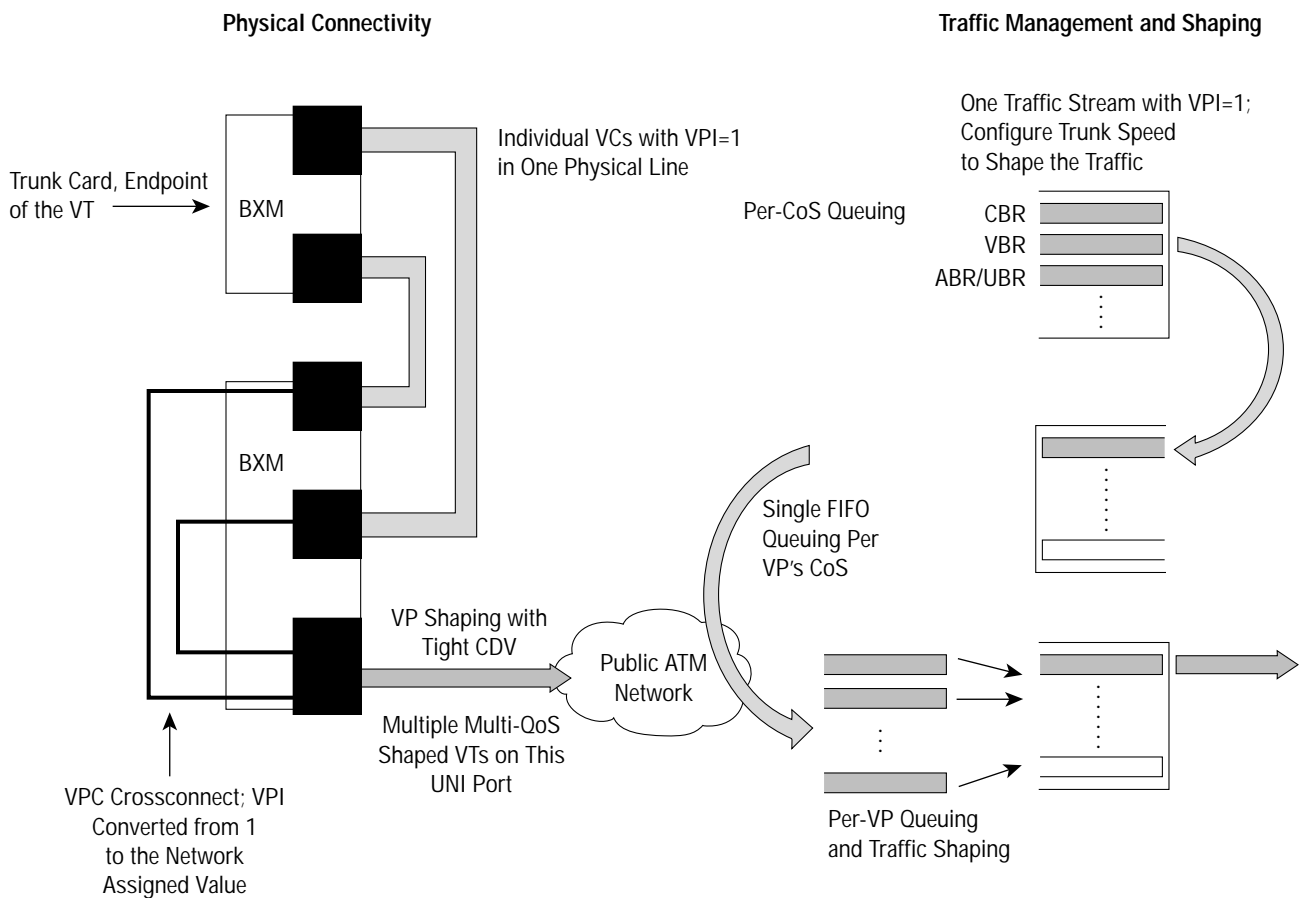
Physical Connectivity

Traffic Management and Shaping

One Traffic Stream with VPI=1; Configure Trunk Speed to Shape the Traffic

Individual VCs with VPI=1 in One Physical Line

Trunk Card, Endpoint of the VT

BXM

Per-CoS Queuing

CBR

VBR

ABR/UBR

BXM

Single FIFO Queuing Per VP's CoS

VP Shaping with Tight CDV

Public ATM Network

Multiple Multi-QoS Shaped VTs on This UNI Port

VPC Crossconnect; VPI Converted from 1 to the Network Assigned Value

Per-VP Queuing and Traffic Shaping